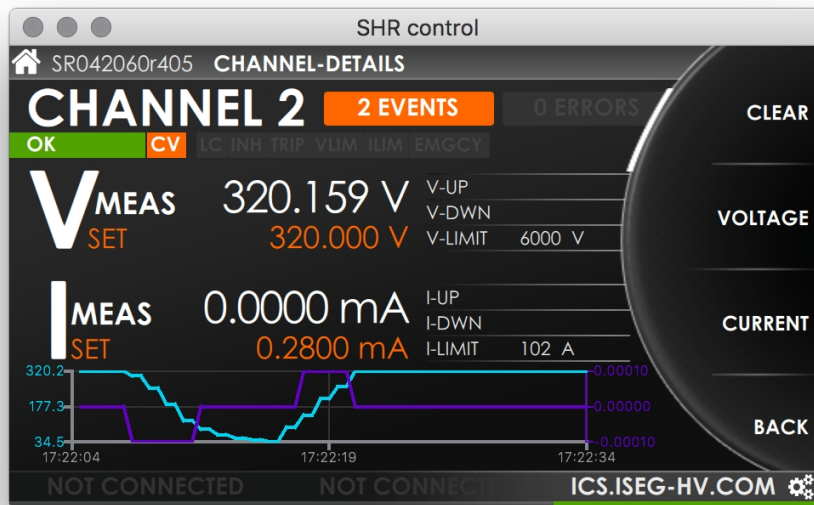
SHR control

SR042060r405 CHANNEL-DETAILS

CHANNEL 2

2 EVENTS

0 ERRORS

OK CV LC INH TRIP VLIM ILIM EMGCY

V MEAS 320.159 V
SET 320.000 V

V-UP
V-DWN
V-LIMIT 6000 V

I MEAS 0.0000 mA
SET 0.2800 mA

I-UP
I-DWN
I-LIMIT 102 A

320.2
177.3
34.5
-0.00010
-0.00000
-0.00010
17:22:04
17:22:19
17:22:34

CLEAR
VOLTAGE
CURRENT
BACK

NOT CONNECTED NOT CONNECTE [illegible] ICS.ISEG-HV.COM